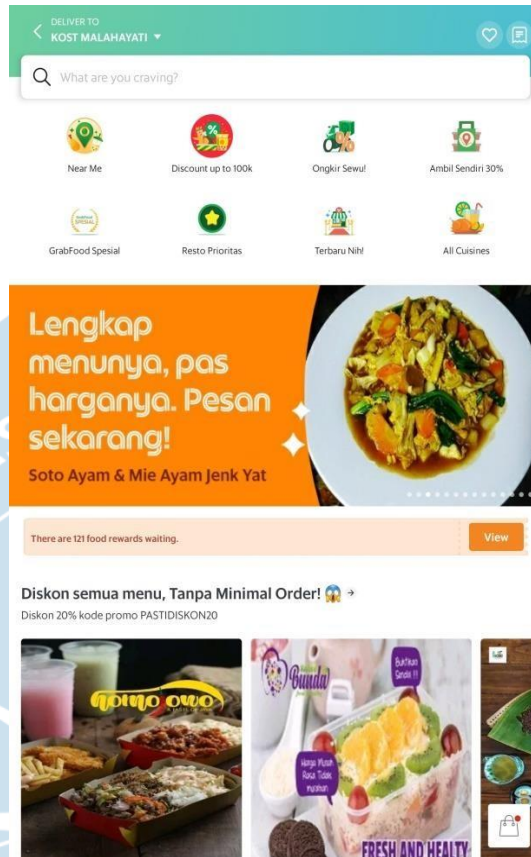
DELIVER TO
KOST MALAHAYATI ▾

What are you craving?

Near Me

Discount up to 100k

Ongkir Sewu!

Ambil Sendiri 30%

GrabFood Spesial

Resto Prioritas

Terbaru Nih!

All Cuisines

Lengkap menunya, pas harganya. Pesan sekarang!

Soto Ayam & Mie Ayam Jenk Yat

There are 121 food rewards waiting.

View

Diskon semua menu, Tanpa Minimal Order! →

Diskon 20% kode promo PASTIDISKON20

momo owo

Bunda

Bukan Sendiri !!

Harga Murah Rasa Tidak Murahan

FRESH AND HEALTY